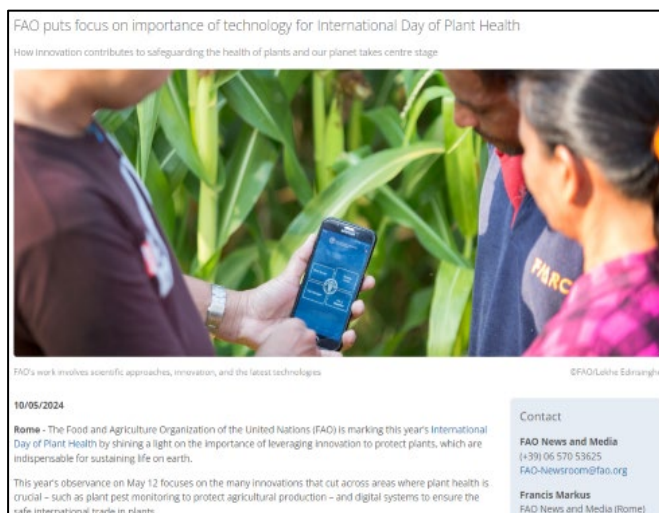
FAO puts focus on importance of technology for International Day of Plant Health

How innovation contributes to safeguarding the health of plants and our planet takes centre stage

FAO's work involves scientific approaches, innovation, and the latest technologies

©FAO/Lekhe Edirsinghe

10/05/2024

Rome - The Food and Agriculture Organization of the United Nations (FAO) is marking this year's International Day of Plant Health by shining a light on the importance of leveraging innovation to protect plants, which are indispensable for sustaining life on earth.

This year's observance on May 12 focuses on the many innovations that cut across areas where plant health is crucial – such as plant pest monitoring to protect agricultural production – and digital systems to ensure the safe international trade in plants.

Contact

FAO News and Media
(+39) 06 570 53625
FAO-Newsroom@fao.org

Francis Markus
FAO News and Media (Rome)